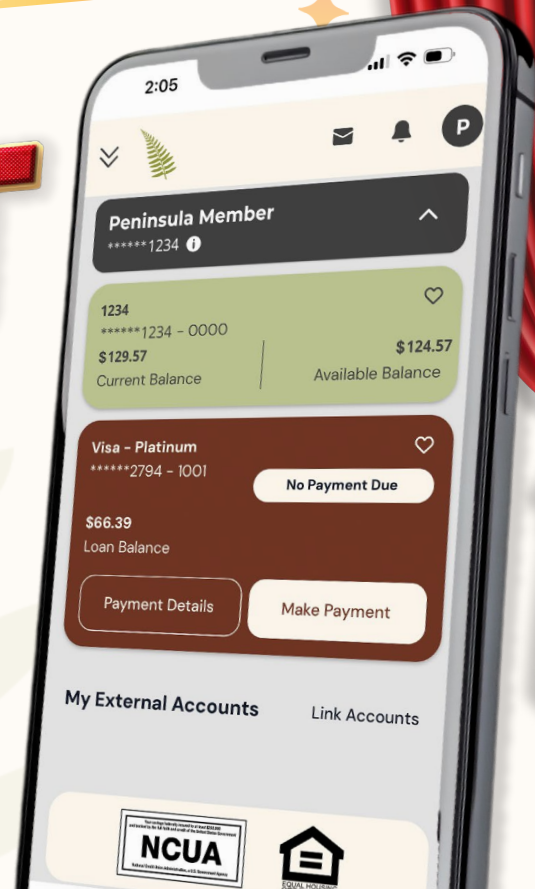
2:05

P

Peninsula Member
******1234

1234
******1234 - 0000
$129.57
Current Balance
$124.57
Available Balance

Visa - Platinum
******2794 - 1001
No Payment Due
$66.39
Loan Balance
Payment Details
Make Payment

My External Accounts
Link Accounts

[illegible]
NCUA
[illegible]

EQUAL HOUSING